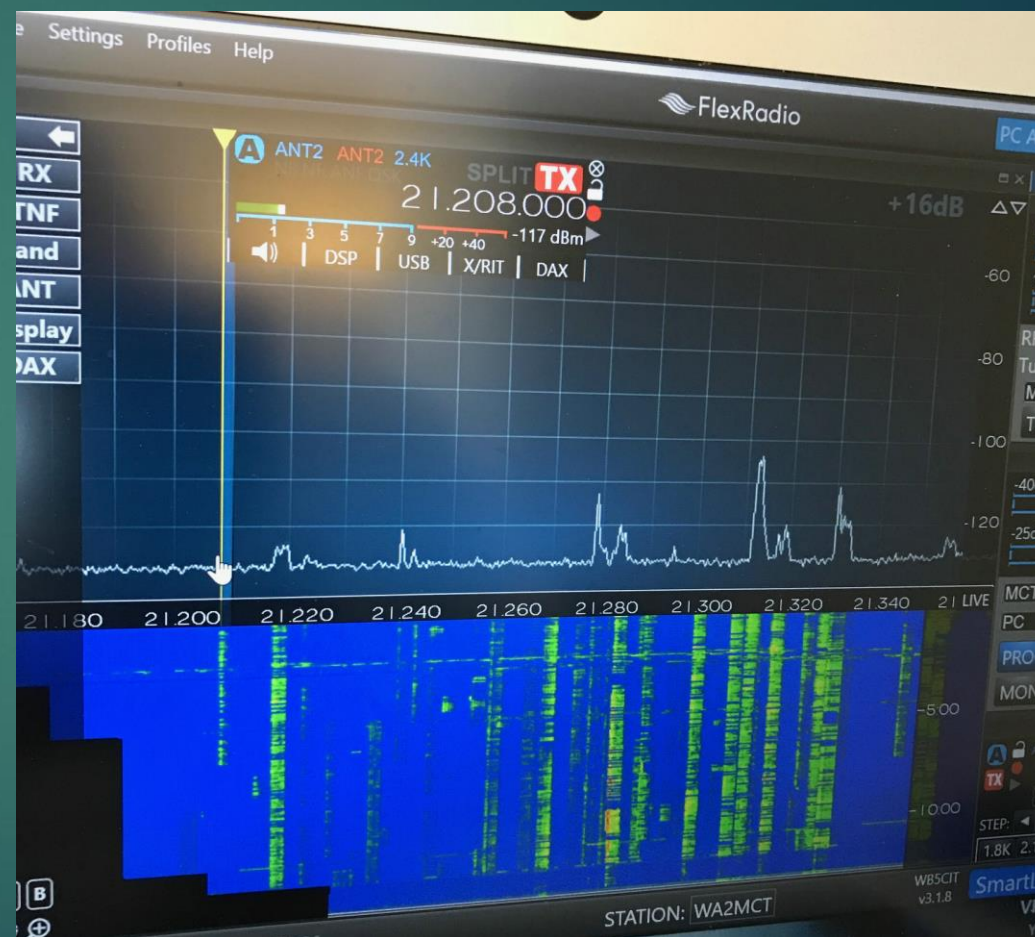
e Settings Profiles Help

FlexRadio

PC A

RX
TNF
and
ANT
splay
DAX

A ANT2 ANT2 2.4K
SPLIT TX
21.208.000
1 3 5 7 9 +20 +40 -117 dBm
DSP | USB | X/RIT | DAX |

+16dB

-60
-80
-100
-120

21.180 21.200 21.220 21.240 21.260 21.280 21.300 21.320 21.340 21 LIVE

MCT
PC
PRO
MON

-5:00
-10:00

STEP:
1.8K

B

WB5CIT v3.1.8

STATION: WA2MCT

Smart